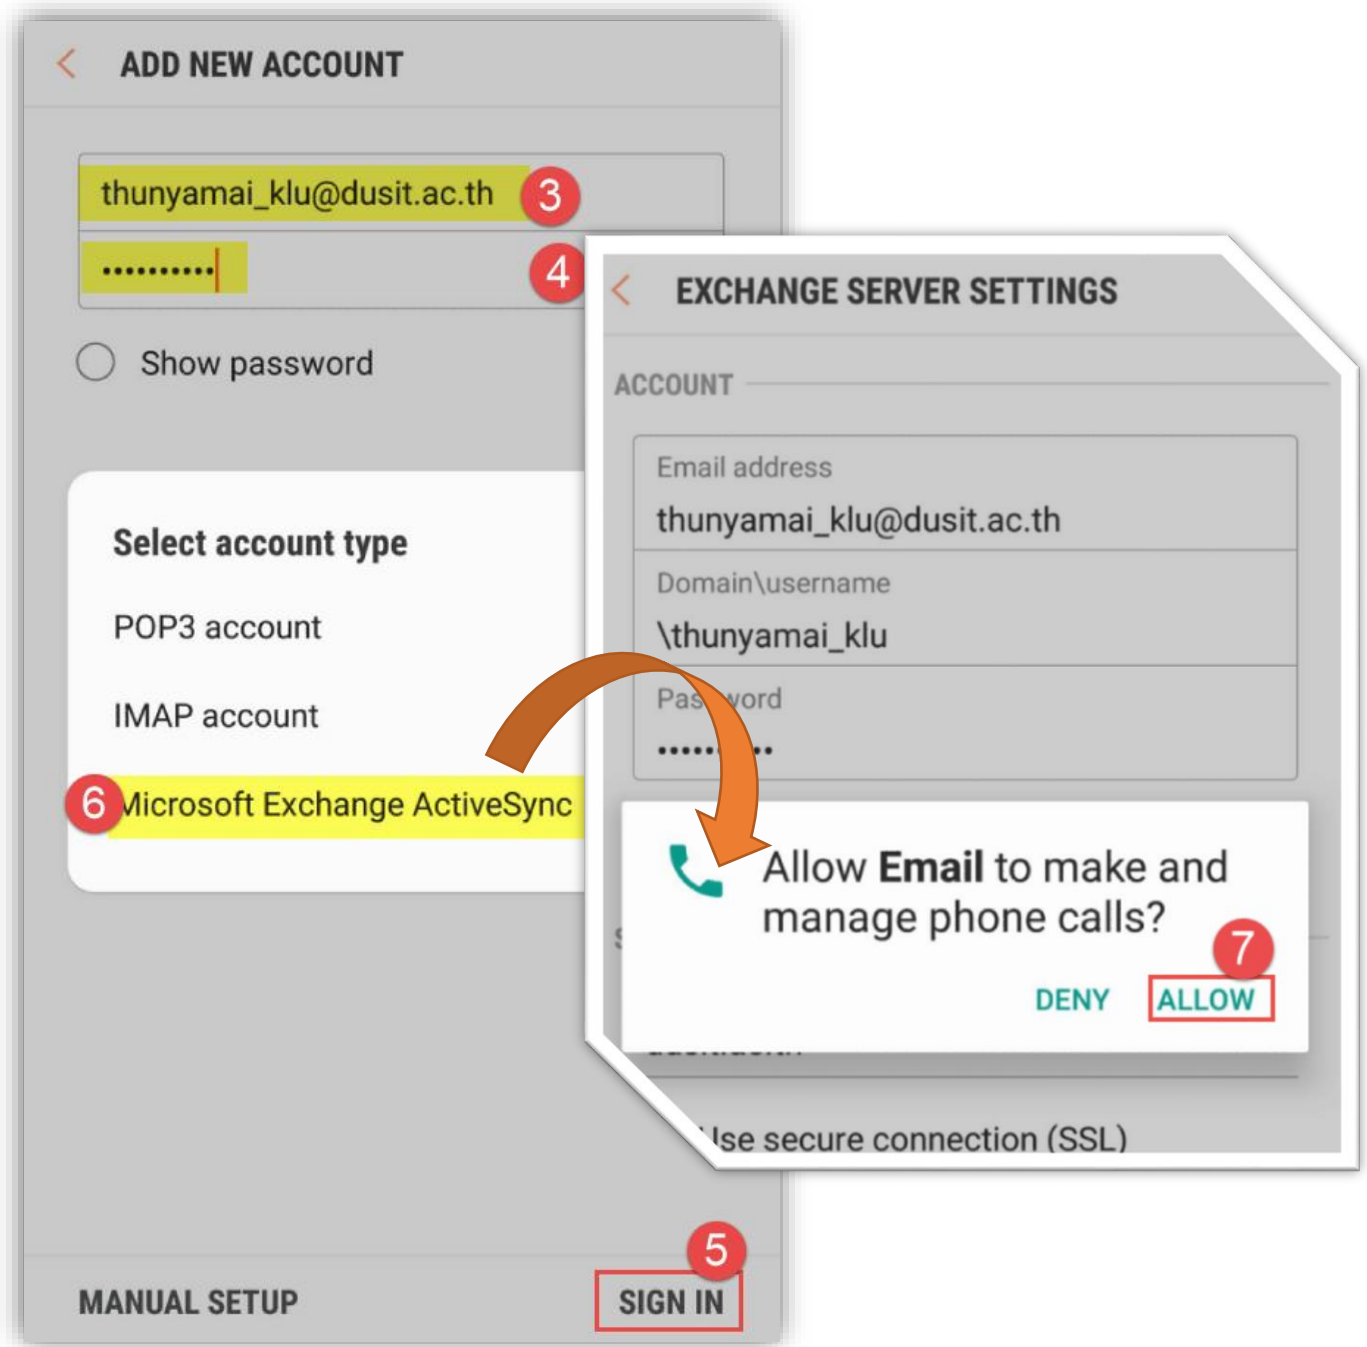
ADD NEW ACCOUNT

thunyamai_klu@dusit.ac.th 3

•••••••••• 4

Show password

Select account type

POP3 account

IMAP account

6 Microsoft Exchange ActiveSync

MANUAL SETUP

5 SIGN IN

EXCHANGE SERVER SETTINGS

ACCOUNT

Email address

thunyamai_klu@dusit.ac.th

Domain\username

\thunyamai_klu

Pas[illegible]word

••••••••••

Allow **Email** to make and manage phone calls?

7

DENY ALLOW

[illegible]se secure connection (SSL)